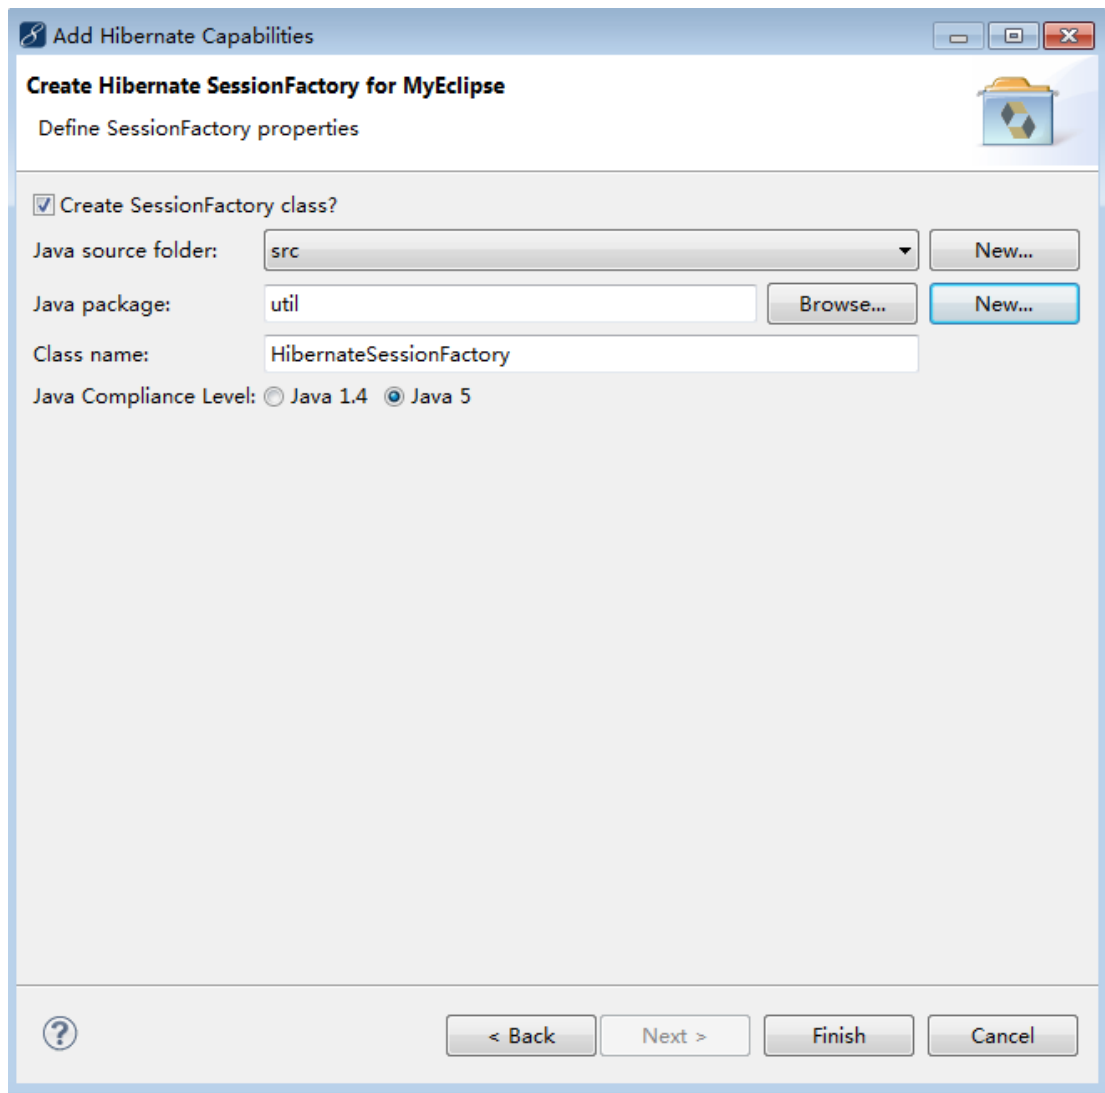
Add Hibernate Capabilities

Create Hibernate SessionFactory for MyEclipse

Define SessionFactory properties

Create SessionFactory class?

Java source folder: src New...

Java package: util Browse... New...

Class name: HibernateSessionFactory

Java Compliance Level: Java 1.4 Java 5

< Back Next > Finish Cancel